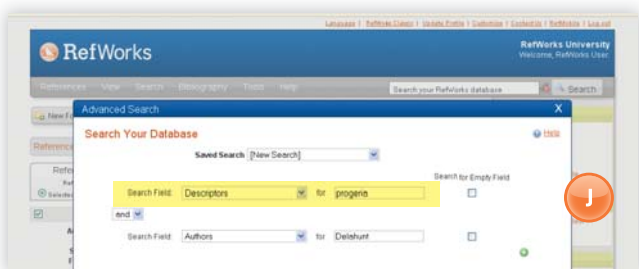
Language | RefWorks Classic | Update Profile | Customize | Contact Us | RefMobile | Log out

RefWorks

RefWorks University
Welcome, RefWorks User

References View Search Bibliography Tools Help

Search your RefWorks database

Search

New F

Reference

Refe

Ref

Selected

Advanced Search

X

Search Your Database

Help

Saved Search [New Search]

Search for Empty Field

Search Field: Descriptors for progeria

and

Search Field: Authors for Delahunt

J